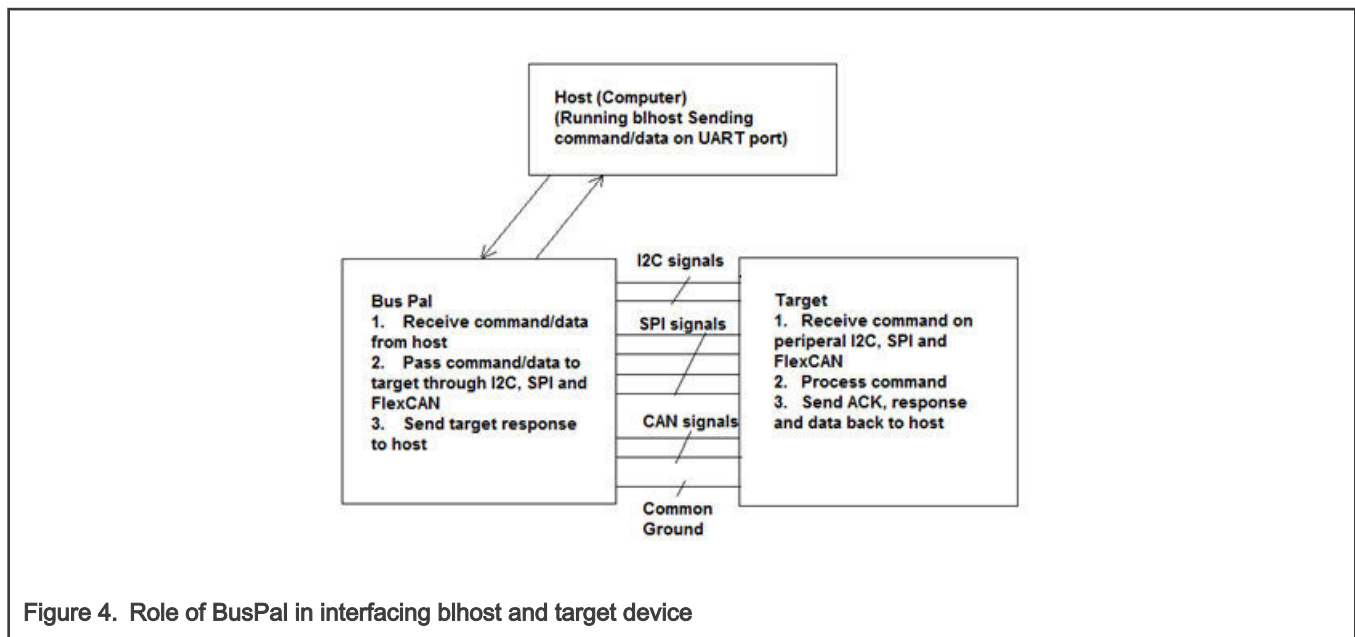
Host (Computer)
(Running blhost Sending command/data on UART port)

Bus Pal
1. Receive command/data from host
2. Pass command/data to target through I2C, SPI and FlexCAN
3. Send target response to host

I2C signals

SPI signals

CAN signals

Common Ground

Target
1. Receive command on periperal I2C, SPI and FlexCAN
2. Process command
3. Send ACK, response and data back to host

Figure 4. Role of BusPal in interfacing blhost and target device